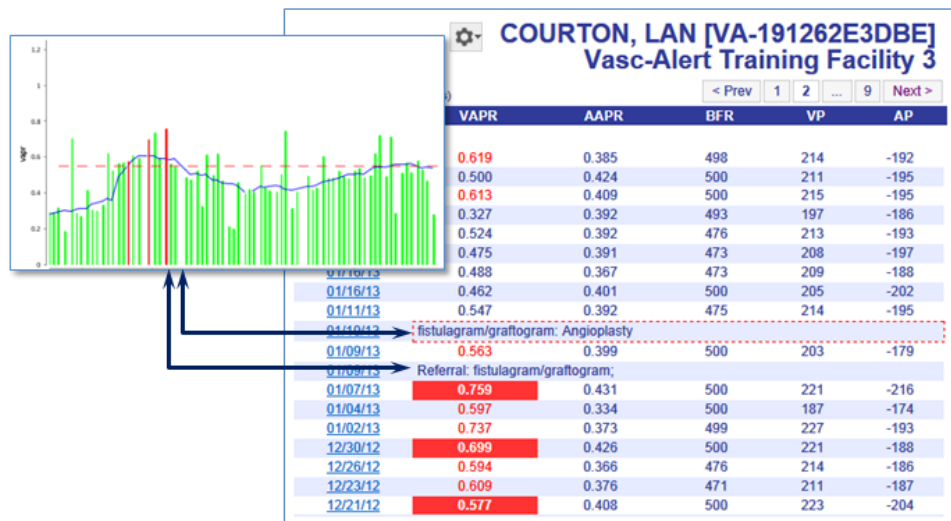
1.2

1

0.8

0.6

0.4

0.2

0

vapr

COURTON, LAN [VA-191262E3DBE]
Vasc-Alert Training Facility 3

< Prev 1 2 ... 9 Next >

| | VAPR | AAPR | BFR | VP | AP |
|---|---|---|---|---|---|
| | 0.619 | 0.385 | 498 | 214 | -192 |
| | 0.500 | 0.424 | 500 | 211 | -195 |
| | 0.613 | 0.409 | 500 | 215 | -195 |
| | 0.327 | 0.392 | 493 | 197 | -186 |
| | 0.524 | 0.392 | 476 | 213 | -193 |
| | 0.475 | 0.391 | 473 | 208 | -197 |
| 01/16/13 | 0.488 | 0.367 | 473 | 209 | -188 |
| 01/16/13 | 0.462 | 0.401 | 500 | 205 | -202 |
| 01/11/13 | 0.547 | 0.392 | 475 | 214 | -195 |
| 01/10/13 | fistulagram/graftogram: Angioplasty | | | | |
| 01/09/13 | 0.563 | 0.399 | 500 | 203 | -179 |
| 01/09/13 | Referral: fistulagram/graftogram; | | | | |
| 01/07/13 | 0.759 | 0.431 | 500 | 221 | -216 |
| 01/04/13 | 0.597 | 0.334 | 500 | 187 | -174 |
| 01/02/13 | 0.737 | 0.373 | 499 | 227 | -193 |
| 12/30/12 | 0.699 | 0.426 | 500 | 221 | -188 |
| 12/26/12 | 0.594 | 0.366 | 476 | 214 | -186 |
| 12/23/12 | 0.609 | 0.376 | 471 | 211 | -187 |
| 12/21/12 | 0.577 | 0.408 | 500 | 223 | -204 |